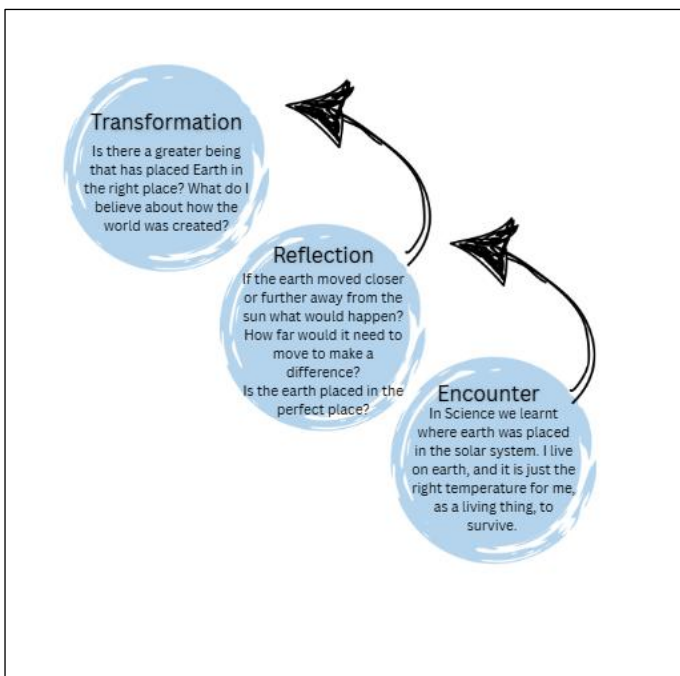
Transformation
Is there a greater being that has placed Earth in the right place? What do I believe about how the world was created?

Reflection
If the earth moved closer or further away from the sun what would happen? How far would it need to move to make a difference?
Is the earth placed in the perfect place?

Encounter
In Science we learnt where earth was placed in the solar system. I live on earth, and it is just the right temperature for me, as a living thing, to survive.